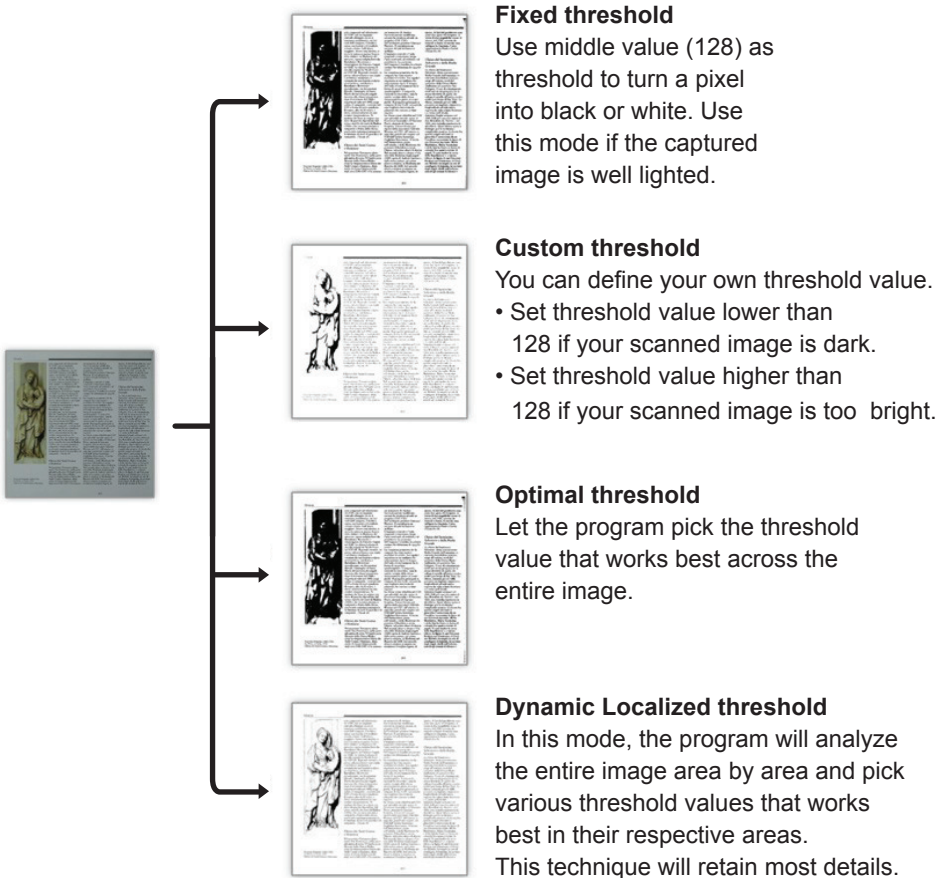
**Fixed threshold**
Use middle value (128) as threshold to turn a pixel into black or white. Use this mode if the captured image is well lighted.

**Custom threshold**
You can define your own threshold value.
• Set threshold value lower than 128 if your scanned image is dark.
• Set threshold value higher than 128 if your scanned image is too bright.

**Optimal threshold**
Let the program pick the threshold value that works best across the entire image.

**Dynamic Localized threshold**
In this mode, the program will analyze the entire image area by area and pick various threshold values that works best in their respective areas.
This technique will retain most details.